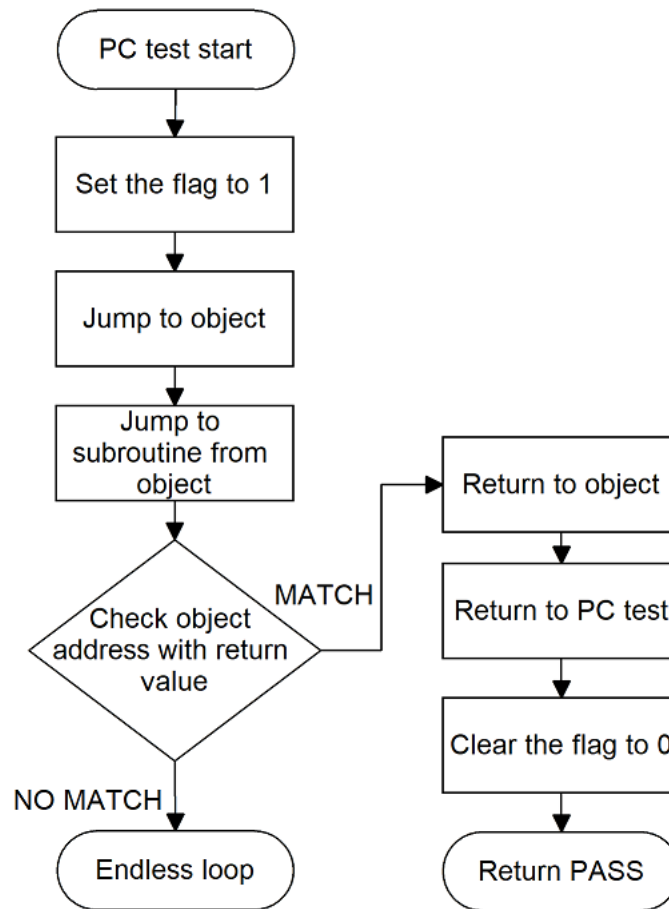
PC test start

Set the flag to 1

Jump to object

Jump to subroutine from object

Check object address with return value

MATCH

NO MATCH

Endless loop

Return to object

Return to PC test

Clear the flag to 0

Return PASS